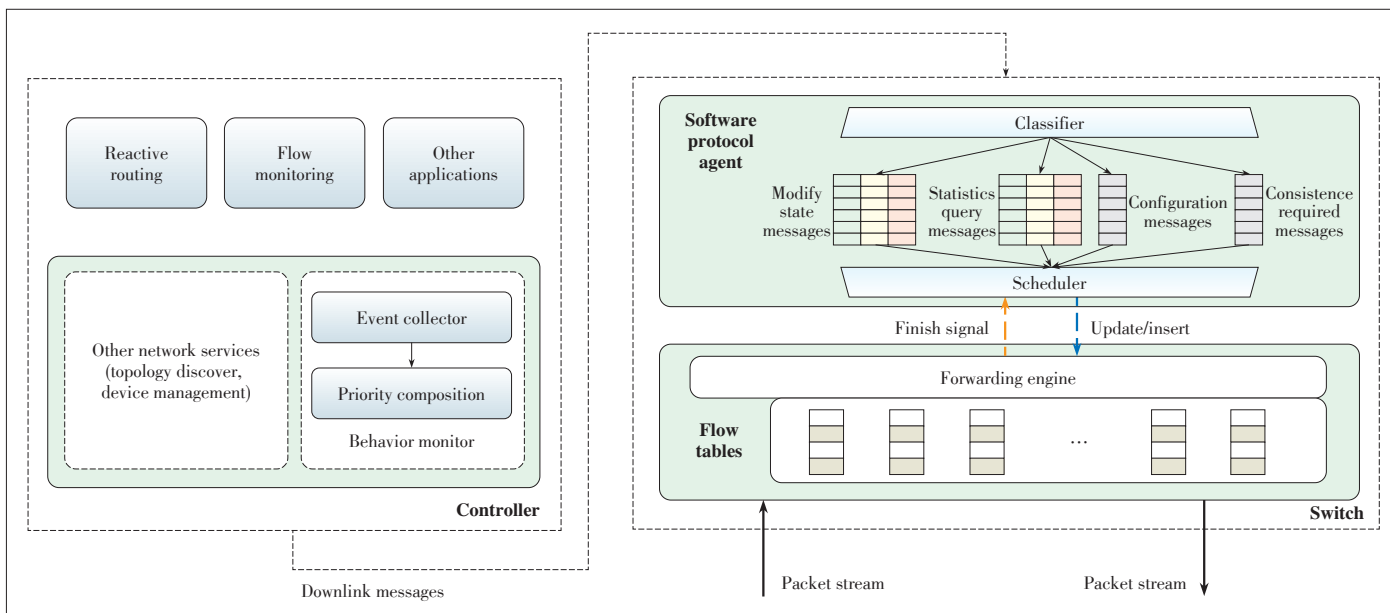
Reactive routing

Flow monitoring

Other applications

Other network services (topology discover, device management)

Event collector

Priority composition

Behavior monitor

Controller

Downlink messages

Software protocol agent

Classifier

Modify state messages

Statistics query messages

Configuration messages

Consistence required messages

Scheduler

Finish signal

Update/insert

Forwarding engine

Flow tables

...

Switch

Packet stream

Packet stream